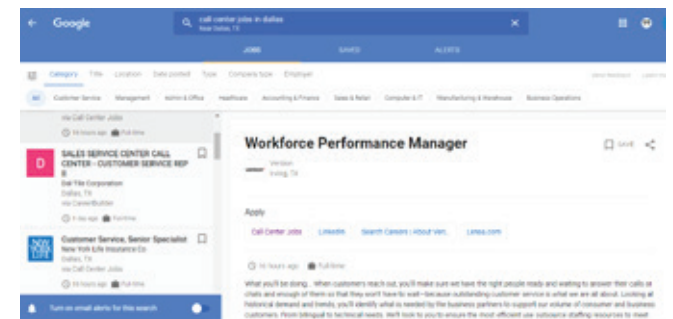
Google

call center jobs in dallas
Near Dallas, TX

JOBS SAVED ALERTS

Category Title Location Date posted Type Company type Employer

All Customer Service Management Admin & Office Healthcare Accounting & Finance Sales & Retail Computer & IT Manufacturing & Warehouse Business Operations

via Call Center Jobs
16 hours ago Full-time

SALES SERVICE CENTER CALL CENTER - CUSTOMER SERVICE REP II
Dal-Tile Corporation
Dallas, TX
via CareerBuilder
6 days ago Full-time

Customer Service, Senior Specialist
New York Life Insurance Co
Dallas, TX
via Call Center Jobs
15 hours ago Full-time

Turn on email alerts for this search

Workforce Performance Manager
Verizon
Irving, TX

SAVE

Apply

Call Center Jobs LinkedIn Search Careers | About Veri... Lensa.com

16 hours ago Full-time

What you'll be doing... When customers reach out, you'll make sure we have the right people ready and waiting to answer their calls or chats and enough of them so that they won't have to wait—because outstanding customer service is what we are all about. Looking at historical demand and trends, you'll identify what is needed by the business partners to support our volume of consumer and business customers. From bilingual to technical needs. We'll look to you to ensure the most efficient use outsource staffing resources to meet